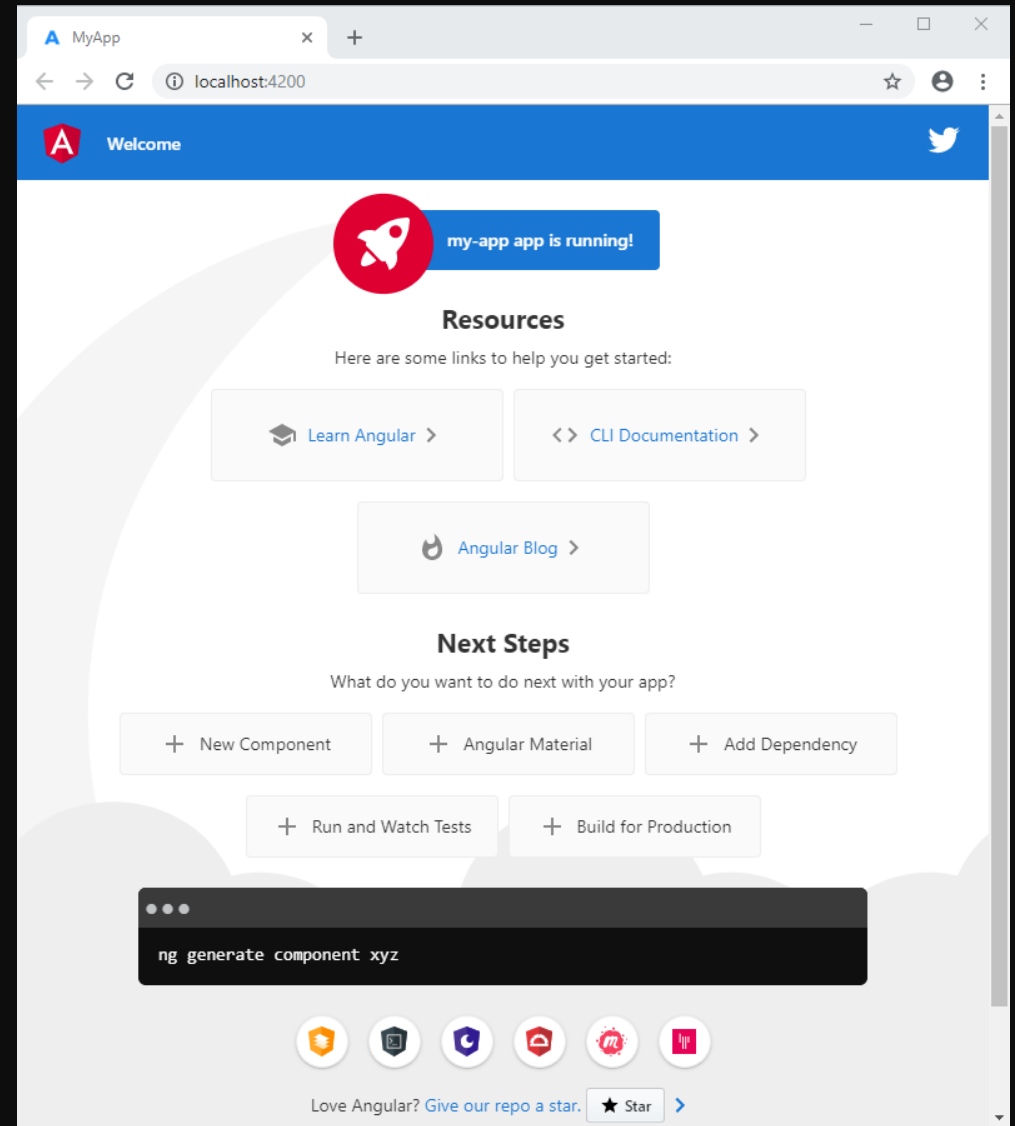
MyApp

localhost:4200

Welcome

my-app app is running!

Resources

Here are some links to help you get started:

Learn Angular >

<> CLI Documentation >

Angular Blog >

Next Steps

What do you want to do next with your app?

+ New Component

+ Angular Material

+ Add Dependency

+ Run and Watch Tests

+ Build for Production

ng generate component xyz

Love Angular? Give our repo a star. Star >